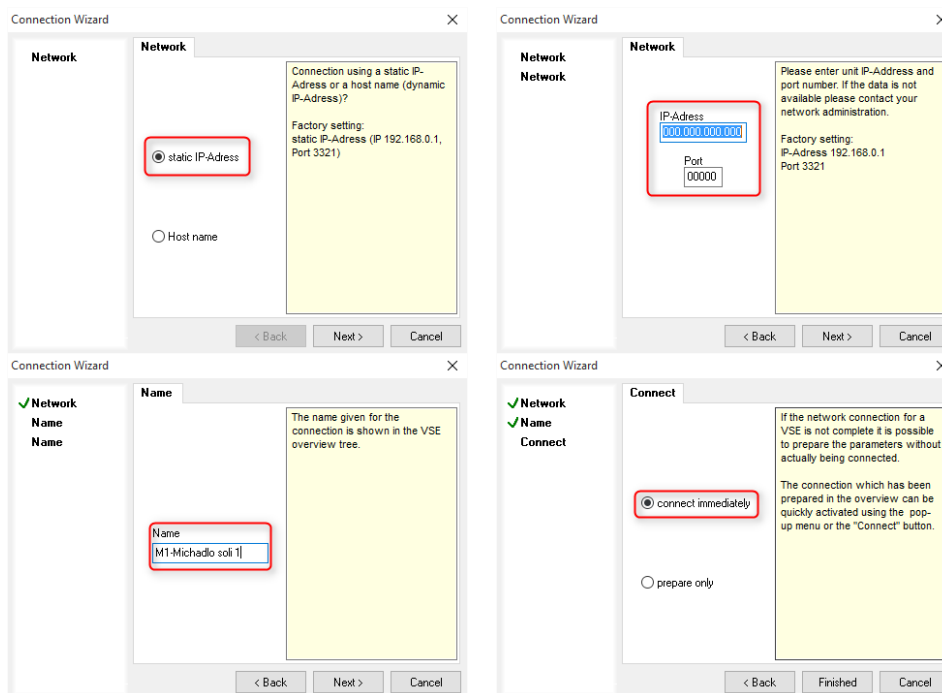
Connection Wizard

Network

Network

Connection using a static IP-Adress or a host name (dynamic IP-Adress)?

Factory setting:
static IP-Adress (IP 192.168.0.1, Port 3321)

static IP-Adress

Host name

< Back Next > Cancel

Connection Wizard

Network
Network

Network

Please enter unit IP-Address and port number. If the data is not available please contact your network administration.

Factory setting:
IP-Adress 192.168.0.1
Port 3321

IP-Adress
000.000.000.000

Port
00000

< Back Next > Cancel

Connection Wizard

✓Network
Name
Name

Name

The name given for the connection is shown in the VSE overview tree.

Name
M1-Michadlo soli 1

< Back Next > Cancel

Connection Wizard

✓Network
✓Name
Connect

Connect

If the network connection for a VSE is not complete it is possible to prepare the parameters without actually being connected.

The connection which has been prepared in the overview can be quickly activated using the pop-up menu or the "Connect" button.

connect immediately

prepare only

< Back Finished Cancel